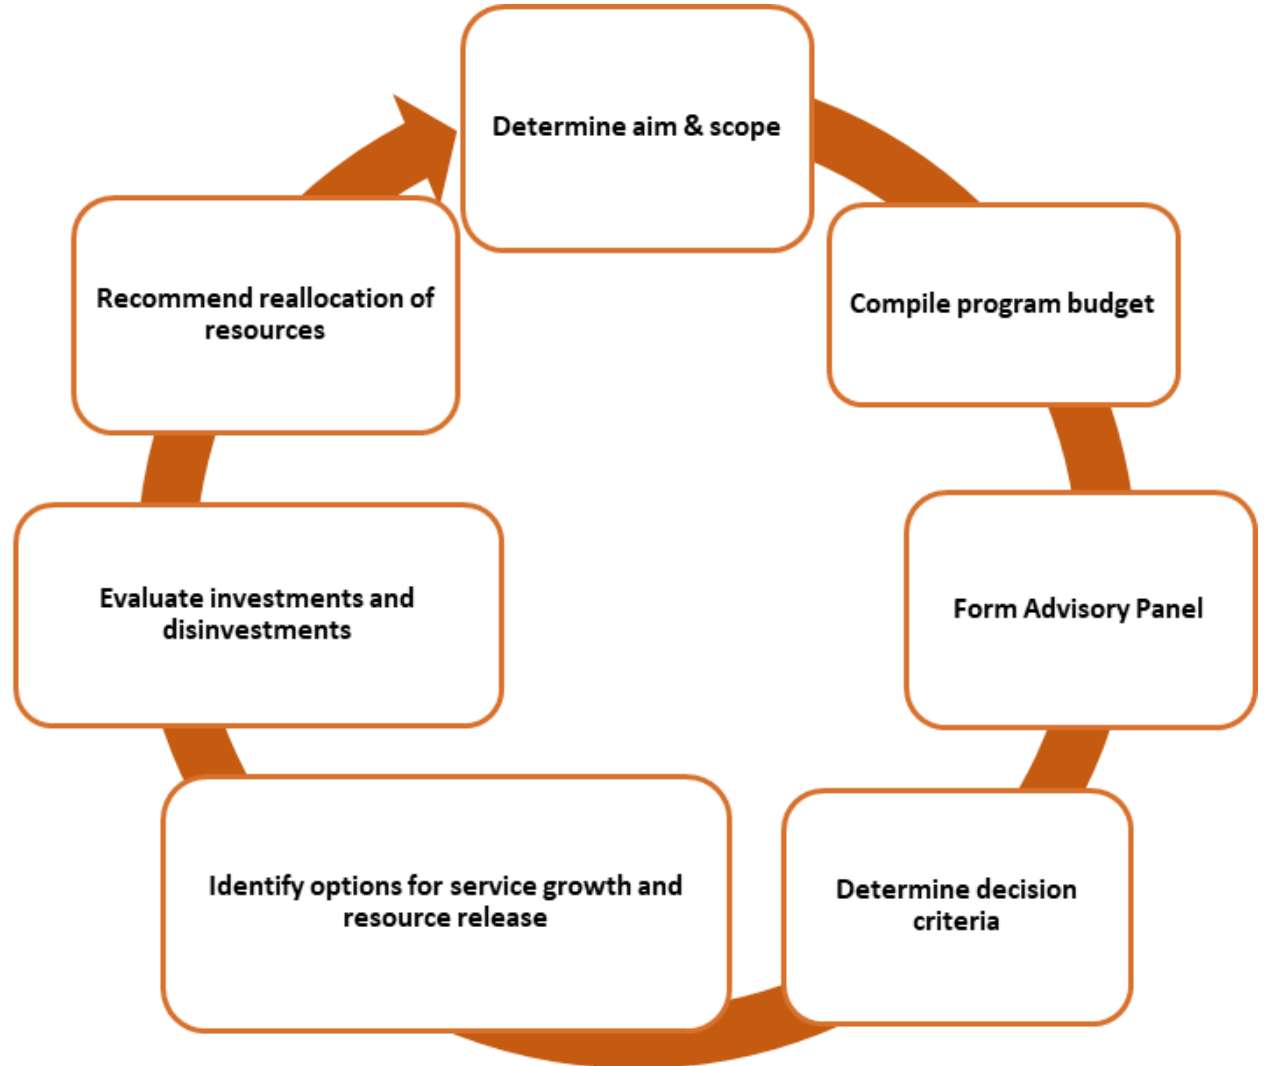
Determine aim & scope

Compile program budget

Form Advisory Panel

Determine decision criteria

Identify options for service growth and resource release

Evaluate investments and disinvestments

Recommend reallocation of resources